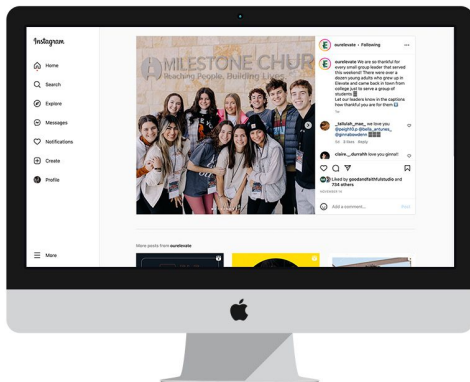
Instagram

Home

Search

Explore

Messages

Notifications

Create

Profile

More

MILESTONE CHUR
Reaching People, Building Lives

ourelevate • Following

ourelevate We are so thankful for every small group leader that served this weekend! There were over a dozen young adults who grew up in Elevate and came back in town from college just to serve a group of students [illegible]
Let our leaders know in the captions how thankful you are for them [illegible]

_tallulah_mae_ we love you @leigh10.p @bella_antunez_ @ginnabowdenn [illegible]
5d 3 likes Reply

claire__durrah love you ginna!!

Liked by goodandfaithfulstudio and 734 others

Add a comment...

Post

More posts from ourelevate